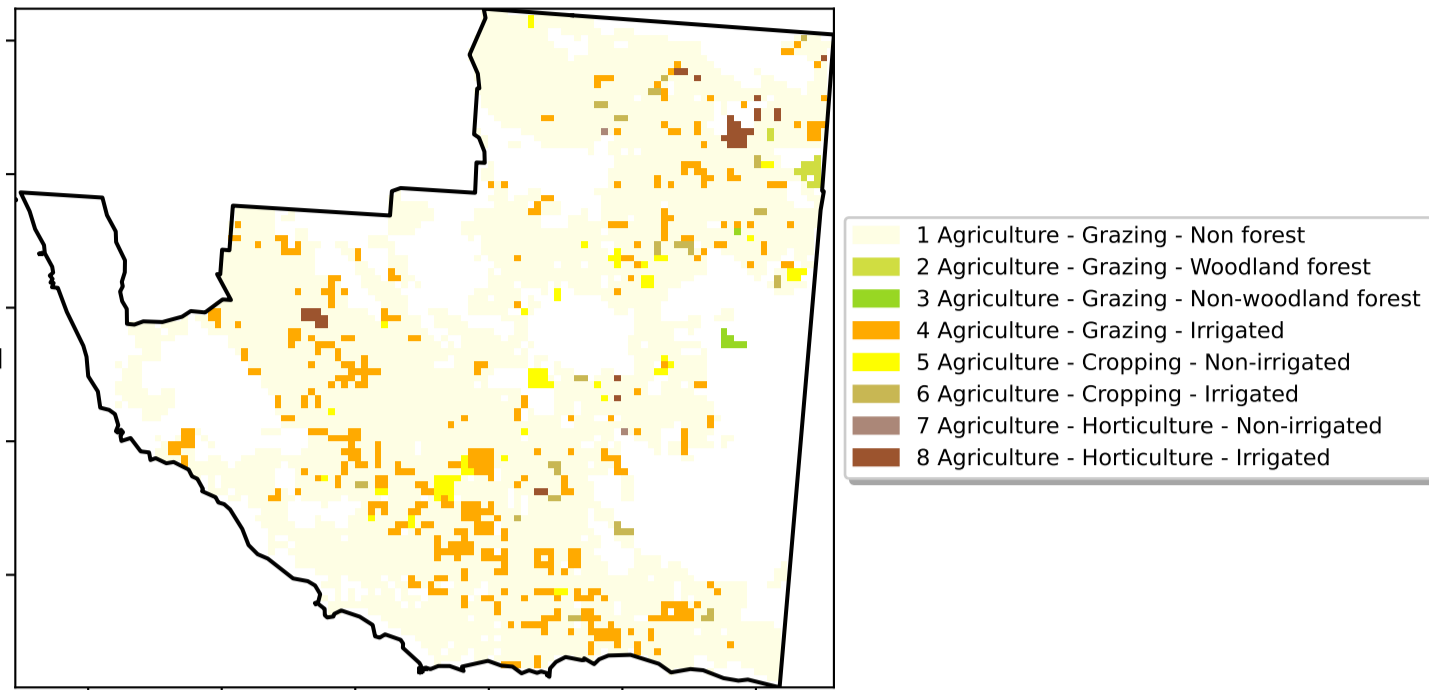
1 Agriculture - Grazing - Non forest
2 Agriculture - Grazing - Woodland forest
3 Agriculture - Grazing - Non-woodland forest
4 Agriculture - Grazing - Irrigated
5 Agriculture - Cropping - Non-irrigated
6 Agriculture - Cropping - Irrigated
7 Agriculture - Horticulture - Non-irrigated
8 Agriculture - Horticulture - Irrigated